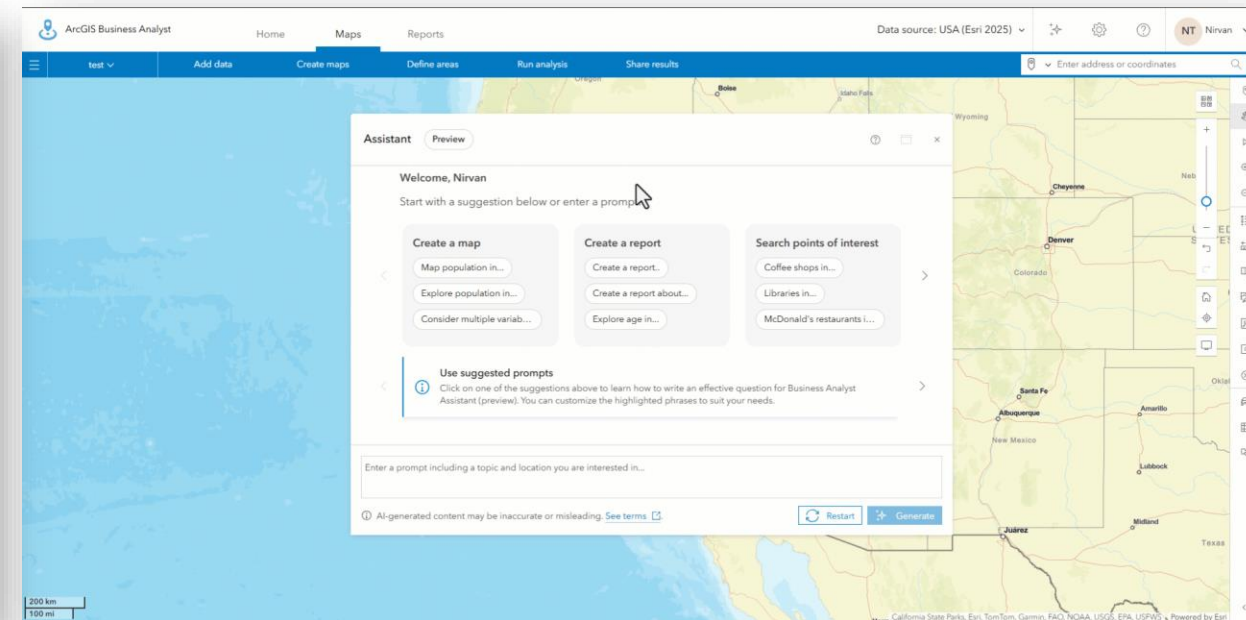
ArcGIS Business Analyst

Home Maps Reports

Data source: USA (Esri 2025)

NT Nirvan

test

Add data Create maps Define areas Run analysis Share results

Enter address or coordinates

Oregon Boise Idaho Falls Wyoming Cheyenne Denver Colorado Santa Fe Albuquerque New Mexico Amarillo Lubbock Midland Juárez Texas

Assistant Preview

Welcome, Nirvan

Start with a suggestion below or enter a prompt.

Create a map

Map population in...

Explore population in...

Consider multiple variab...

Create a report

Create a report..

Create a report about...

Explore age in...

Search points of interest

Coffee shops in...

Libraries in...

McDonald's restaurants i...

Use suggested prompts

Click on one of the suggestions above to learn how to write an effective question for Business Analyst Assistant (preview). You can customize the highlighted phrases to suit your needs.

Enter a prompt including a topic and location you are interested in...

AI-generated content may be inaccurate or misleading. See terms

Restart Generate

200 km
100 mi

California State Parks, Esri, TomTom, Garmin, FAO, NOAA, USGS, EPA, USFWS | Powered by Esri